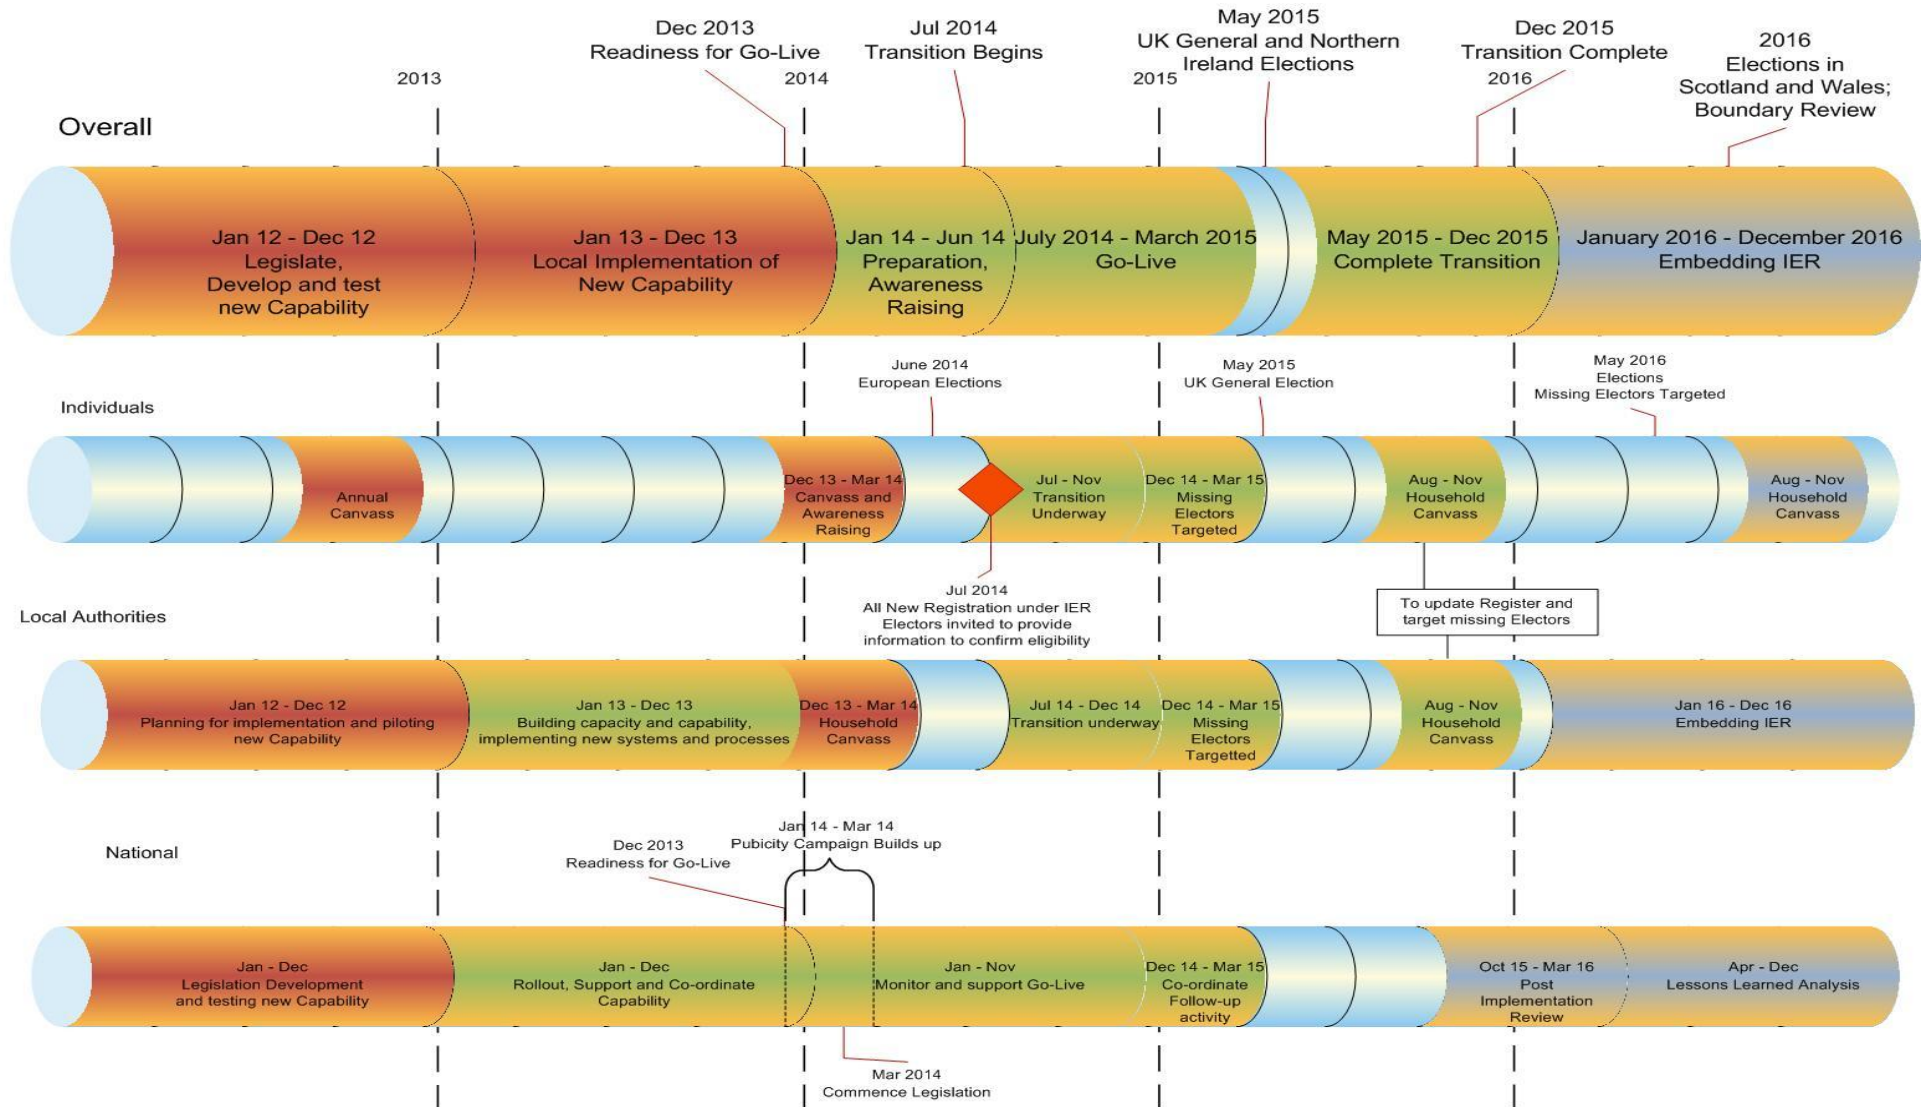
Dec 2013
Readiness for Go-Live

Jul 2014
Transition Begins

May 2015
UK General and Northern Ireland Elections

Dec 2015
Transition Complete

2016
Elections in Scotland and Wales; Boundary Review

2013

2014

2015

2016

Overall

Jan 12 - Dec 12
Legislate, Develop and test new Capability

Jan 13 - Dec 13
Local Implementation of New Capability

Jan 14 - Jun 14
Preparation, Awareness Raising

July 2014 - March 2015
Go-Live

May 2015 - Dec 2015
Complete Transition

January 2016 - December 2016
Embedding IER

June 2014
European Elections

May 2015
UK General Election

May 2016
Elections
Missing Electors Targeted

Individuals

Annual Canvass

Dec 13 - Mar 14
Canvass and Awareness Raising

Jul - Nov
Transition Underway

Dec 14 - Mar 15
Missing Electors Targeted

Aug - Nov
Household Canvass

Aug - Nov
Household Canvass

Jul 2014
All New Registration under IER
Electors invited to provide information to confirm eligibility

To update Register and target missing Electors

Local Authorities

Jan 12 - Dec 12
Planning for implementation and piloting new Capability

Jan 13 - Dec 13
Building capacity and capability, implementing new systems and processes

Dec 13 - Mar 14
Household Canvass

Jul 14 - Dec 14
Transition underway

Dec 14 - Mar 15
Missing Electors Targeted

Aug - Nov
Household Canvass

Jan 16 - Dec 16
Embedding IER

Jan 14 - Mar 14
Pubicity Campaign Builds up

Dec 2013
Readiness for Go-Live

National

Jan - Dec
Legislation Development and testing new Capability

Jan - Dec
Rollout, Support and Co-ordinate Capability

Jan - Nov
Monitor and support Go-Live

Dec 14 - Mar 15
Co-ordinate Follow-up activity

Oct 15 - Mar 16
Post Implementation Review

Apr - Dec
Lessons Learned Analysis

Mar 2014
Commence Legislation